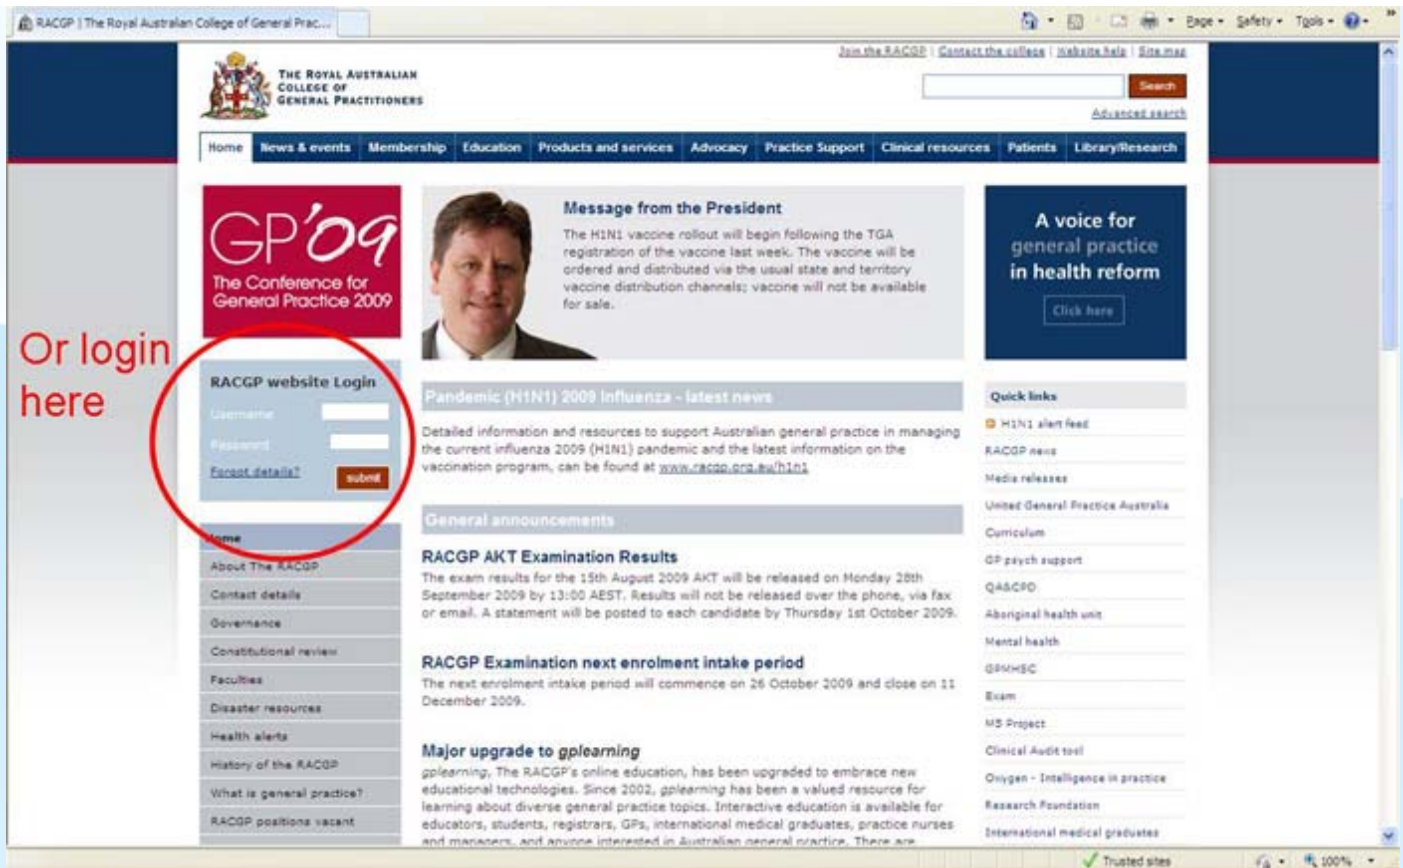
RACGP | The Royal Australian College of General Prac...

Page • Safety • Tools •

Join the RACGP | Contact the college | Website help | Site map

THE ROYAL AUSTRALIAN COLLEGE OF GENERAL PRACTITIONERS

Search

Advanced search

Home | News & events | Membership | Education | Products and services | Advocacy | Practice Support | Clinical resources | Patients | Library/Research

GP'09 The Conference for General Practice 2009

Or login here

RACGP website Login

Username

Password

Forgot details?

submit

Home

About The RACGP

Contact details

Governance

Constitutional review

Faculties

Disaster resources

Health alerts

History of the RACGP

What is general practice?

RACGP positions vacant

Message from the President

The H1N1 vaccine rollout will begin following the TGA registration of the vaccine last week. The vaccine will be ordered and distributed via the usual state and territory vaccine distribution channels; vaccine will not be available for sale.

Pandemic (H1N1) 2009 Influenza - latest news

Detailed information and resources to support Australian general practice in managing the current influenza 2009 (H1N1) pandemic and the latest information on the vaccination program, can be found at www.racgp.org.au/h1n1

General announcements

RACGP AKT Examination Results

The exam results for the 15th August 2009 AKT will be released on Monday 28th September 2009 by 13:00 AEST. Results will not be released over the phone, via fax or email. A statement will be posted to each candidate by Thursday 1st October 2009.

RACGP Examination next enrolment intake period

The next enrolment intake period will commence on 26 October 2009 and close on 11 December 2009.

Major upgrade to gplearning

gplearning, The RACGP's online education, has been upgraded to embrace new educational technologies. Since 2002, gplearning has been a valued resource for learning about diverse general practice topics. Interactive education is available for educators, students, registrars, GPs, international medical graduates, practice nurses and managers, and anyone interested in Australian general practice. There are

A voice for general practice in health reform

Click here

Quick links

H1N1 alert feed

RACGP news

Media releases

United General Practice Australia

Curriculum

GP psych support

QA&CPD

Aboriginal health unit

Mental health

GPMHSC

Exam

MS Project

Clinical Audit tool

Oxygen - Intelligence in practice

Research Foundation

International medical graduates

Trusted sites

100%